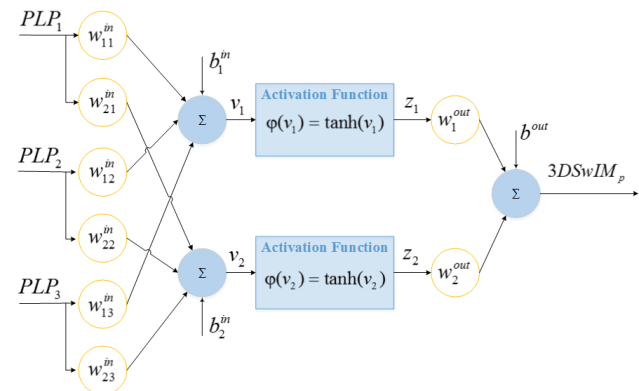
$PLP_1$
$w_{11}^{in}$
$w_{21}^{in}$
$PLP_2$
$w_{12}^{in}$
$w_{22}^{in}$
$PLP_3$
$w_{13}^{in}$
$w_{23}^{in}$
$b_1^{in}$
$\Sigma$
$v_1$
Activation Function
$\varphi(v_1) = \tanh(v_1)$
$z_1$
$w_1^{out}$
$b^{out}$
$\Sigma$
$3DSwIM_p$
$\Sigma$
$v_2$
Activation Function
$\varphi(v_2) = \tanh(v_2)$
$z_2$
$w_2^{out}$
$b_2^{in}$